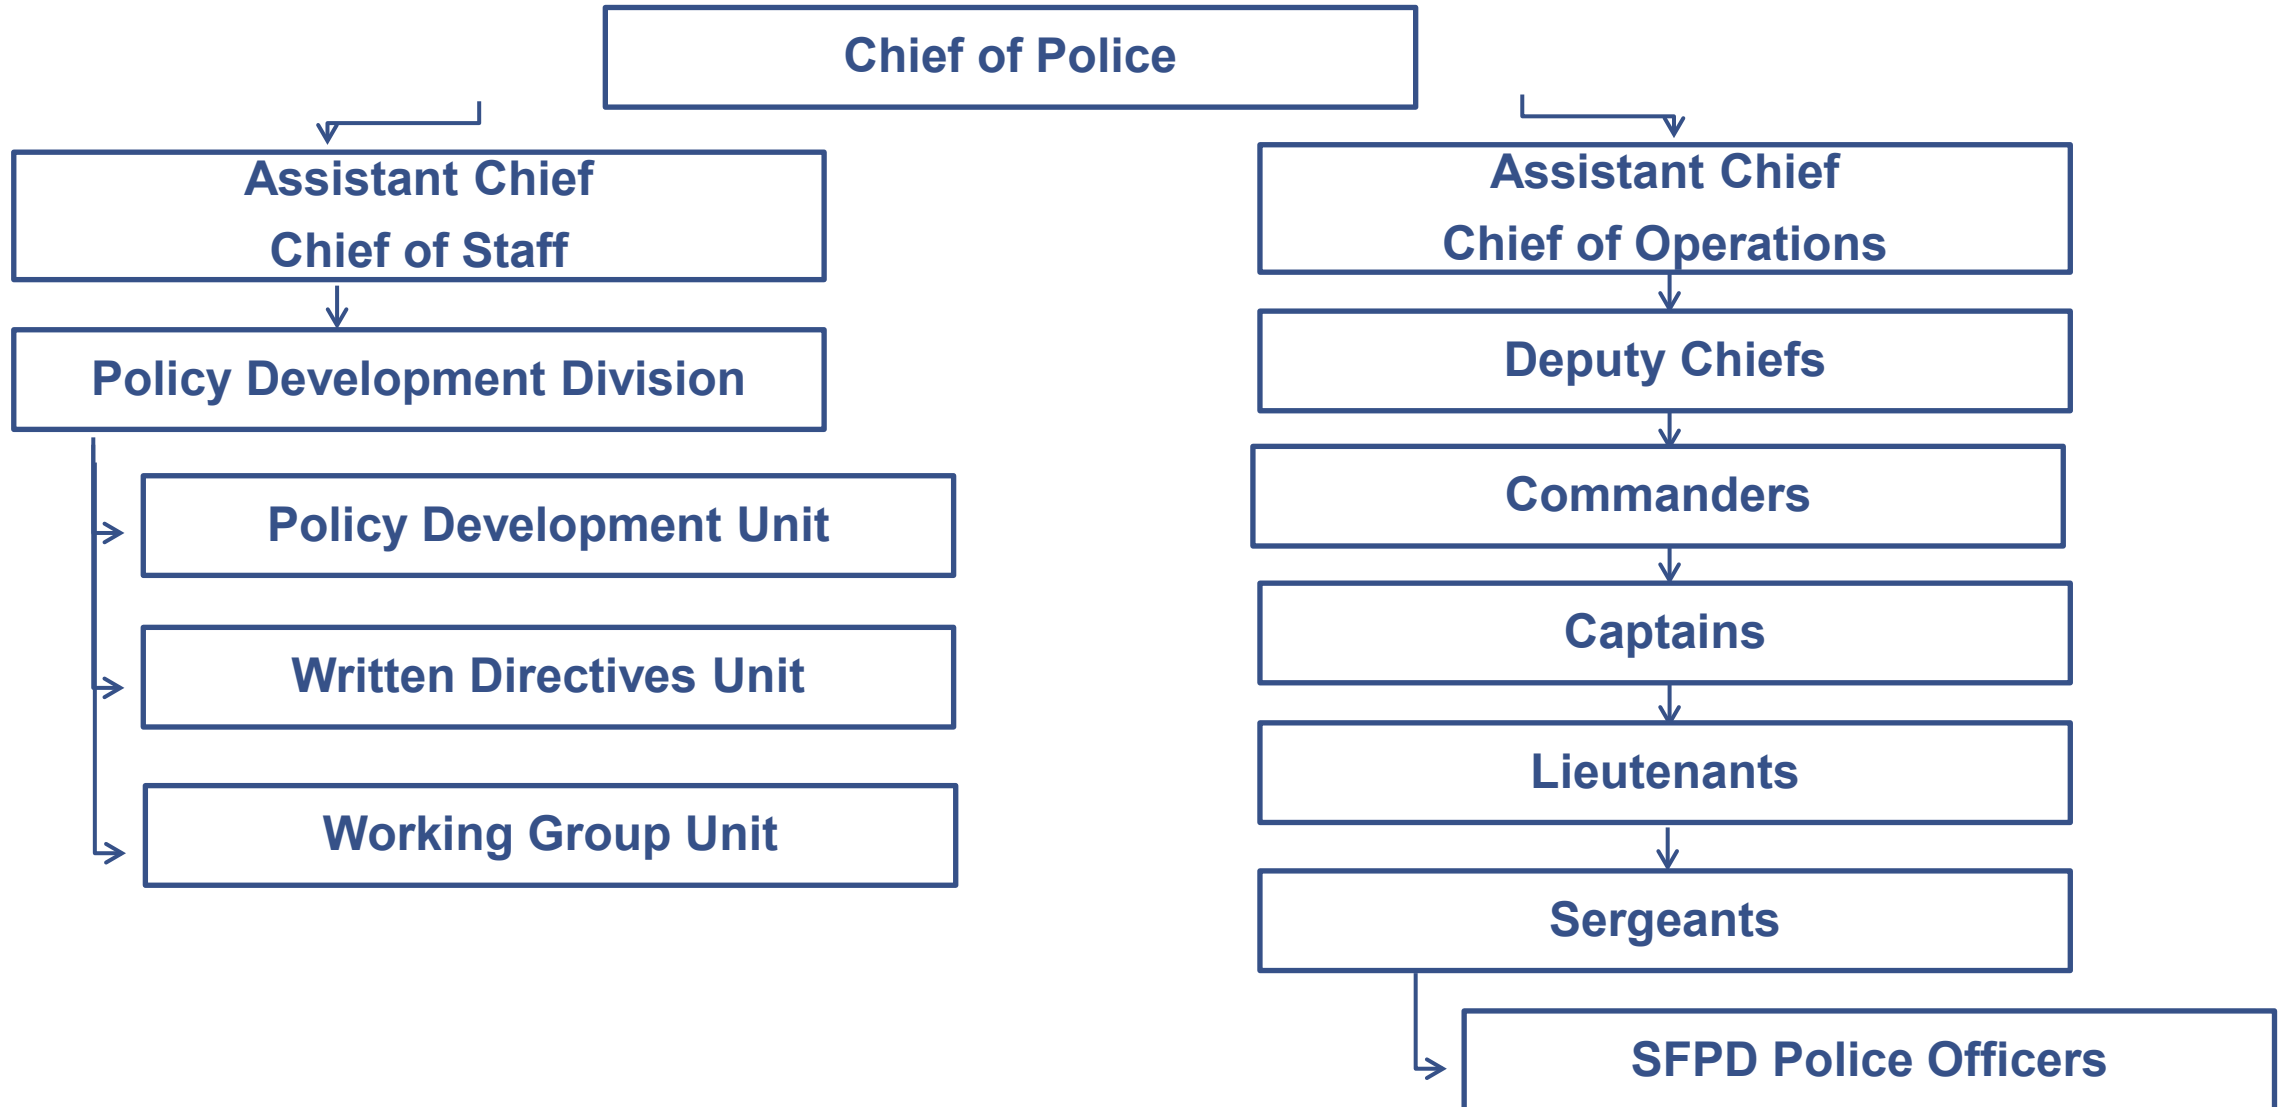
Chief of Police

Assistant Chief
Chief of Staff

Policy Development Division

Policy Development Unit

Written Directives Unit

Working Group Unit

Assistant Chief
Chief of Operations

Deputy Chiefs

Commanders

Captains

Lieutenants

Sergeants

SFPD Police Officers